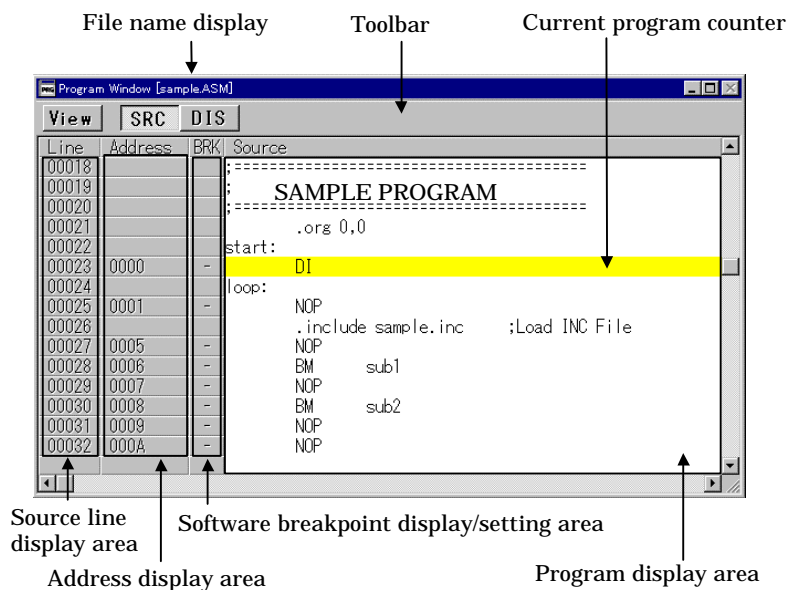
File name display

Toolbar

Current program counter

Program Window [sample.ASM]

View SRC DIS

| Line | Address | BRK | Source |
|---|---|---|---|
| 00018 | | | ;======================================= |
| 00019 | | | ; SAMPLE PROGRAM |
| 00020 | | | ;======================================= |
| 00021 | | | .org 0,0 |
| 00022 | | | start: |
| 00023 | 0000 | - | DI |
| 00024 | | | loop: |
| 00025 | 0001 | - | NOP |
| 00026 | | | .include sample.inc ;Load INC File |
| 00027 | 0005 | - | NOP |
| 00028 | 0006 | - | BM sub1 |
| 00029 | 0007 | - | NOP |
| 00030 | 0008 | - | BM sub2 |
| 00031 | 0009 | - | NOP |
| 00032 | 000A | - | NOP |

Source line display area

Software breakpoint display/setting area

Address display area

Program display area